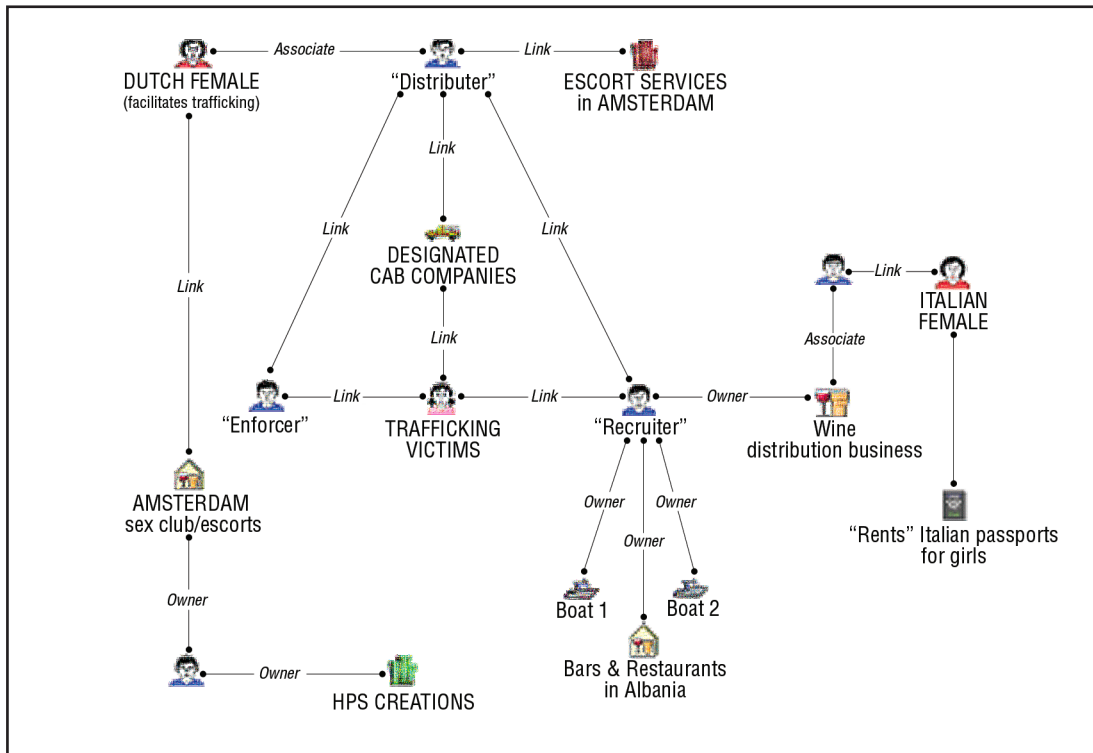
DUTCH FEMALE (facilitates trafficking)

Associate

"Distributer"

Link

ESCORT SERVICES in AMSTERDAM

Link

Link

Link

DESIGNATED CAB COMPANIES

Link

Link

Link

ITALIAN FEMALE

Associate

Link

"Enforcer"

Link

TRAFFICKING VICTIMS

Link

"Recruiter"

Owner

Wine distribution business

AMSTERDAM sex club/escorts

Owner

Owner

Owner

"Rents" Italian passports for girls

Owner

Boat 1

Boat 2

Bars & Restaurants in Albania

Owner

HPS CREATIONS